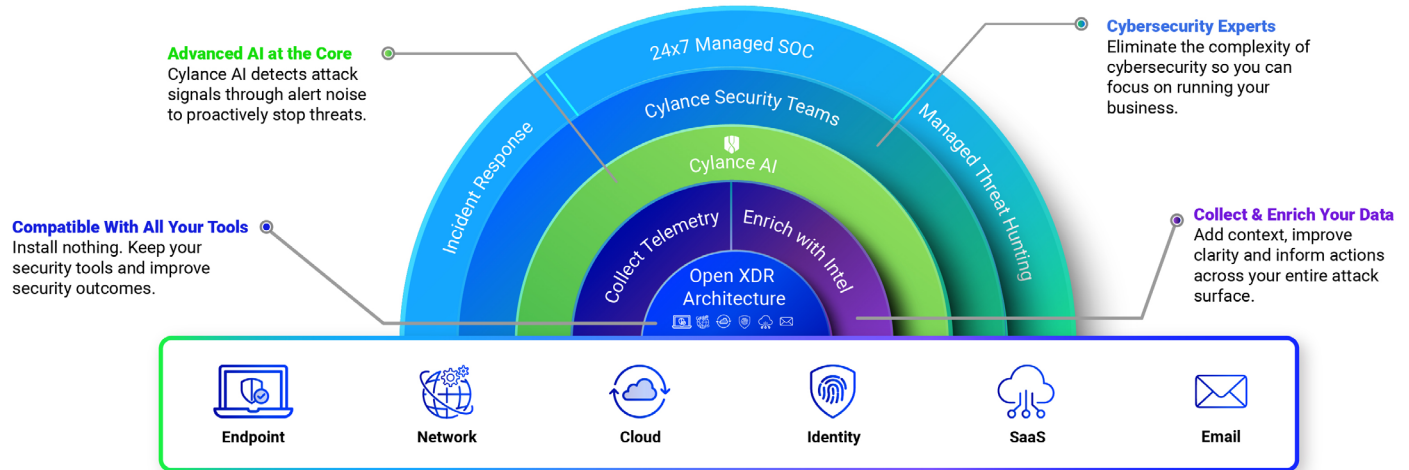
Advanced AI at the Core
Cylance AI detects attack signals through alert noise to proactively stop threats.

Compatible With All Your Tools
Install nothing. Keep your security tools and improve security outcomes.

24x7 Managed SOC

Incident Response

Cylance Security Teams

Managed Threat Hunting

Cylance AI

Collect Telemetry

Enrich with Intel

Open XDR Architecture

Cybersecurity Experts
Eliminate the complexity of cybersecurity so you can focus on running your business.

Collect & Enrich Your Data
Add context, improve clarity and inform actions across your entire attack surface.

Endpoint

Network

Cloud

Identity

SaaS

Email